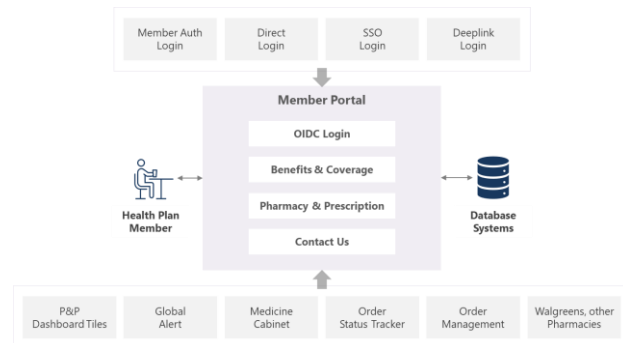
Member Auth Login

Direct Login

SSO Login

Deeplink Login

Member Portal

OIDC Login

Benefits & Coverage

Pharmacy & Prescription

Contact Us

Health Plan Member

Database Systems

P&P Dashboard Tiles

Global Alert

Medicine Cabinet

Order Status Tracker

Order Management

Walgreens, other Pharmacies